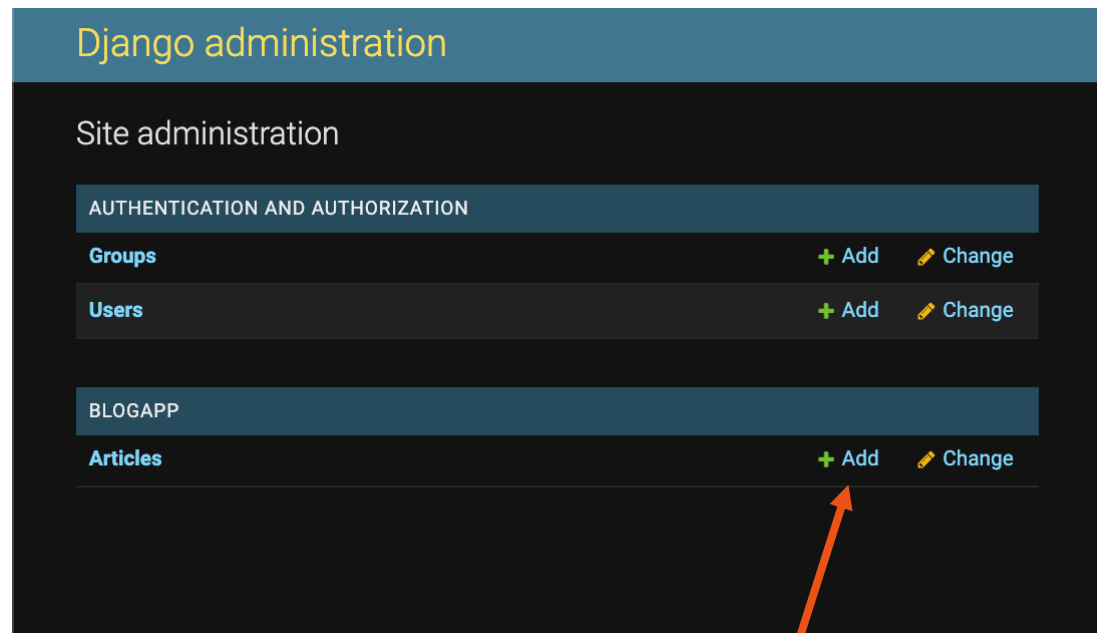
Django administration

Site administration

| AUTHENTICATION AND AUTHORIZATION | | |
|---|---|---|
| Groups | + Add | Change |
| Users | + Add | Change |

| BLOGAPP | | |
|---|---|---|
| Articles | + Add | Change |